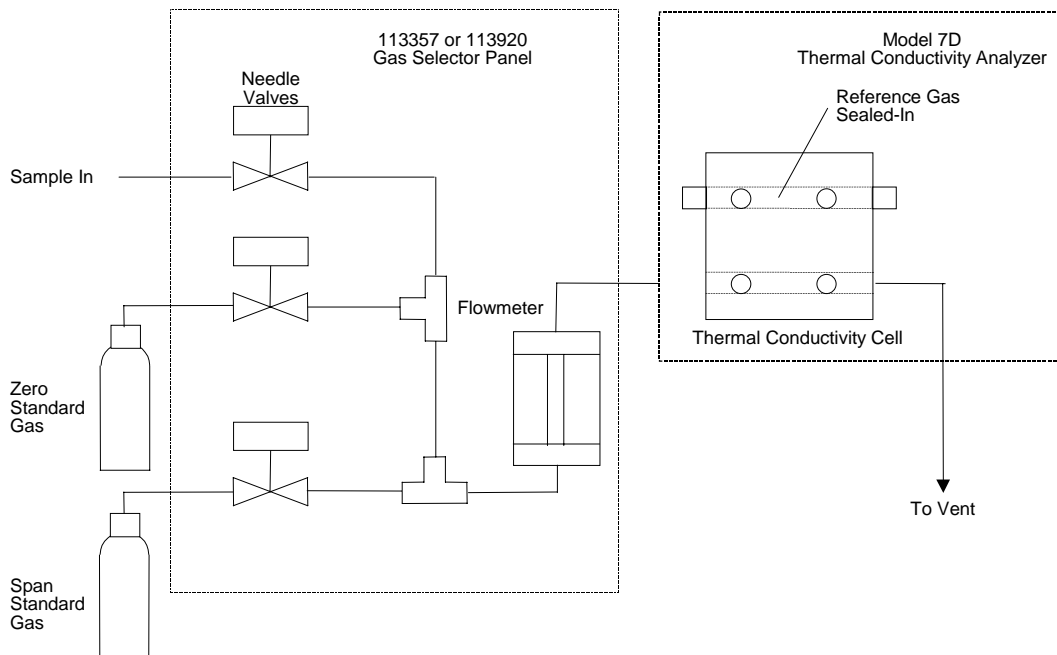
113357 or 113920
Gas Selector Panel

Model 7D
Thermal Conductivity Analyzer

Needle
Valves

Reference Gas
Sealed-In

Sample In

Flowmeter

Thermal Conductivity Cell

Zero
Standard
Gas

To Vent

Span
Standard
Gas